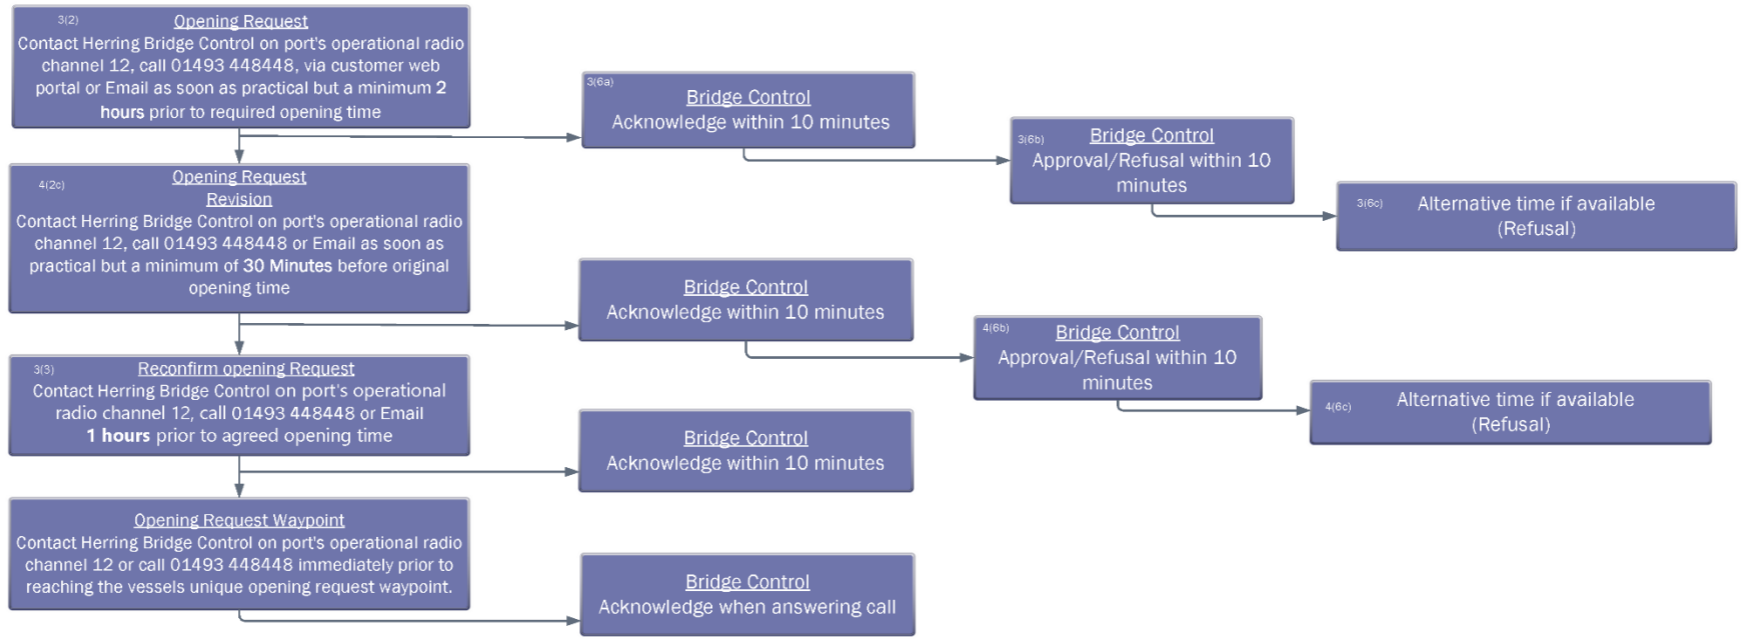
3(2) Opening Request
Contact Herring Bridge Control on port's operational radio channel 12, call 01493 448448, via customer web portal or Email as soon as practical but a minimum 2 hours prior to required opening time

3(6a) Bridge Control
Acknowledge within 10 minutes

3(6b) Bridge Control
Approval/Refusal within 10 minutes

3(6c) Alternative time if available (Refusal)

4(2c) Opening Request Revision
Contact Herring Bridge Control on port's operational radio channel 12, call 01493 448448 or Email as soon as practical but a minimum of 30 Minutes before original opening time

Bridge Control
Acknowledge within 10 minutes

4(6b) Bridge Control
Approval/Refusal within 10 minutes

4(6c) Alternative time if available (Refusal)

3(3) Reconfirm opening Request
Contact Herring Bridge Control on port's operational radio channel 12, call 01493 448448 or Email 1 hours prior to agreed opening time

Bridge Control
Acknowledge within 10 minutes

Opening Request Waypoint
Contact Herring Bridge Control on port's operational radio channel 12 or call 01493 448448 immediately prior to reaching the vessels unique opening request waypoint.

Bridge Control
Acknowledge when answering call